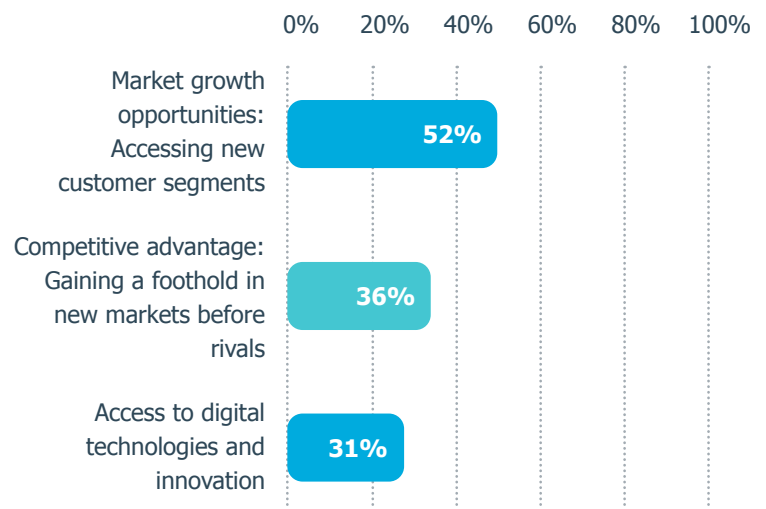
0% 20% 40% 60% 80% 100%

Market growth opportunities: Accessing new customer segments
52%

Competitive advantage: Gaining a foothold in new markets before rivals
36%

Access to digital technologies and innovation
31%